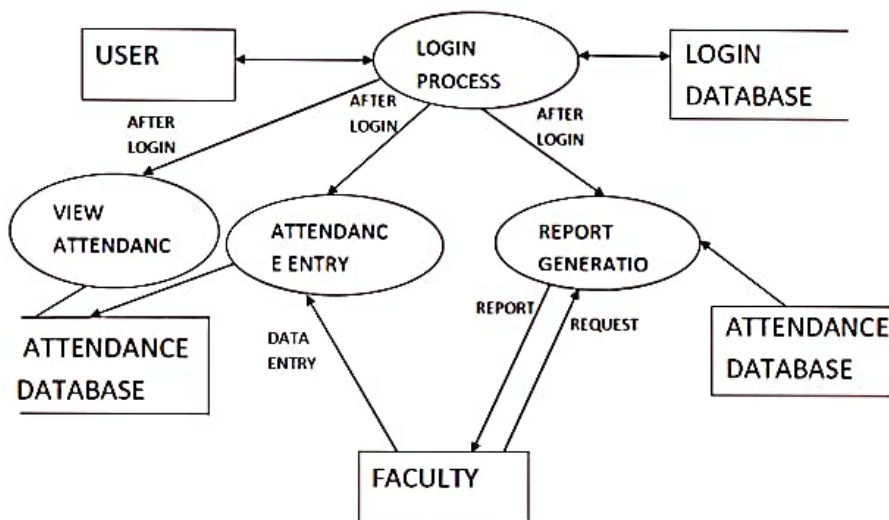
USER

LOGIN PROCESS

LOGIN DATABASE

AFTER LOGIN

AFTER LOGIN

AFTER LOGIN

VIEW ATTENDANC

ATTENDANC E ENTRY

REPORT GENERATIO

ATTENDANCE DATABASE

DATA ENTRY

REPORT

REQUEST

ATTENDANCE DATABASE

FACULTY